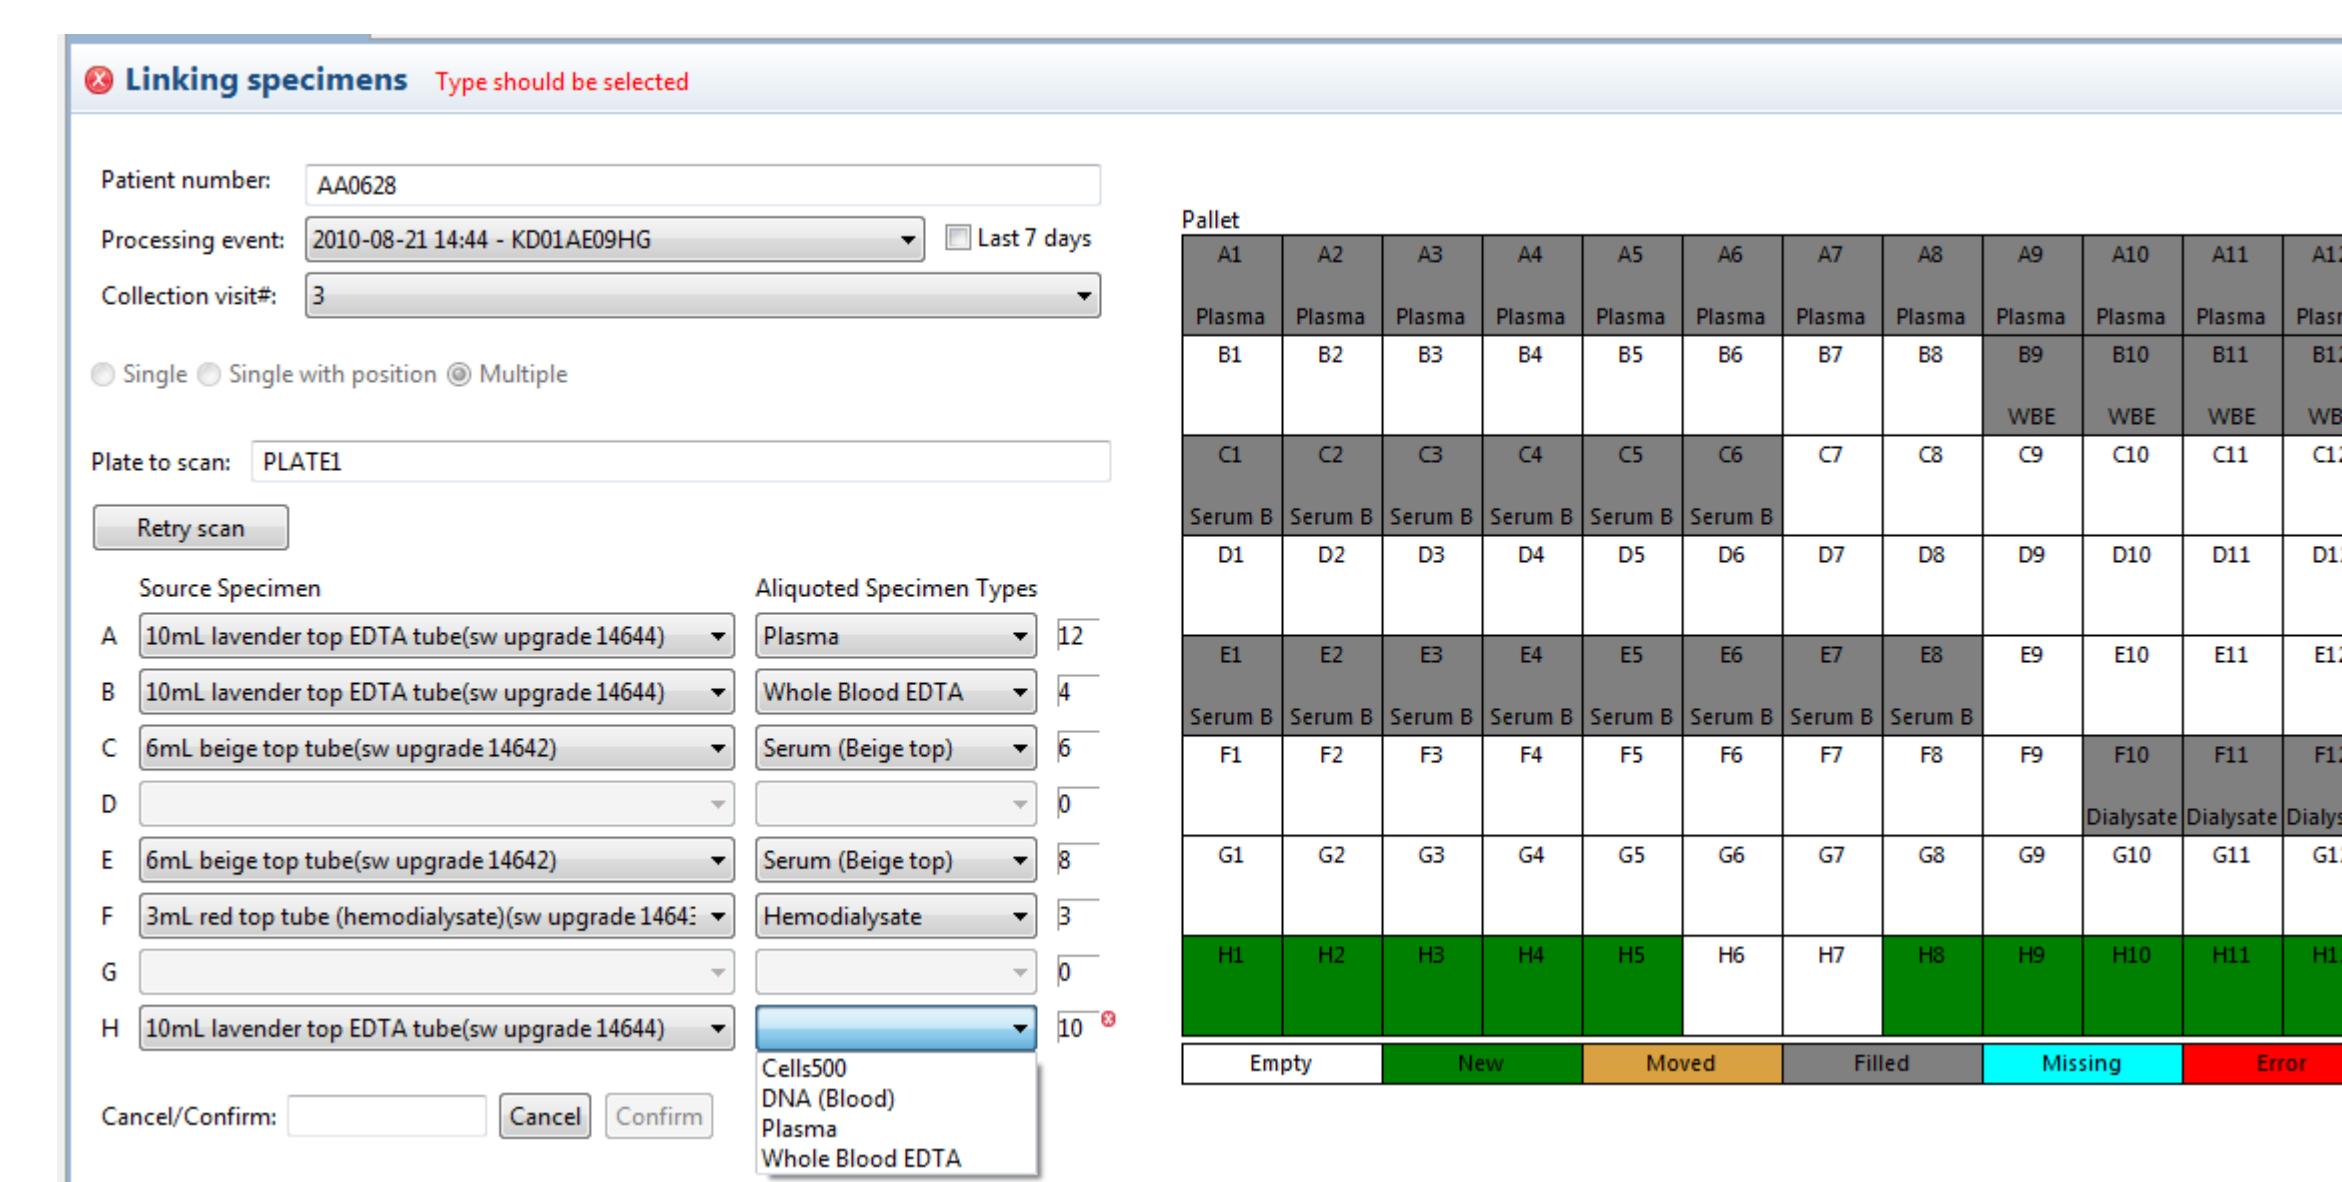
Linking specimens Type should be selected

Patient number: AA0628

Processing event: 2010-08-21 14:44 - KD01AE09HG

Last 7 days

Collection visit#: 3

Single Single with position Multiple

Plate to scan: PLATE1

Retry scan

Source Specimen

Aliquoted Specimen Types

A 10mL lavender top EDTA tube(sw upgrade 14644) Plasma 12

B 10mL lavender top EDTA tube(sw upgrade 14644) Whole Blood EDTA 4

C 6mL beige top tube(sw upgrade 14642) Serum (Beige top) 6

D 0

E 6mL beige top tube(sw upgrade 14642) Serum (Beige top) 8

F 3mL red top tube (hemodialysate)(sw upgrade 1464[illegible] Hemodialysate 3

G 0

H 10mL lavender top EDTA tube(sw upgrade 14644) 10

Cells500
DNA (Blood)
Plasma
Whole Blood EDTA

Cancel/Confirm: Cancel Confirm

Pallet

| A1 Plasma | A2 Plasma | A3 Plasma | A4 Plasma | A5 Plasma | A6 Plasma | A7 Plasma | A8 Plasma | A9 Plasma | A10 Plasma | A11 Plasma | A1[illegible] Plas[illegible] |
|---|---|---|---|---|---|---|---|---|---|---|---|
| B1 | B2 | B3 | B4 | B5 | B6 | B7 | B8 | B9 WBE | B10 WBE | B11 WBE | B1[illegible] WB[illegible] |
| C1 Serum B | C2 Serum B | C3 Serum B | C4 Serum B | C5 Serum B | C6 Serum B | C7 | C8 | C9 | C10 | C11 | C1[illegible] |
| D1 | D2 | D3 | D4 | D5 | D6 | D7 | D8 | D9 | D10 | D11 | D1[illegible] |
| E1 Serum B | E2 Serum B | E3 Serum B | E4 Serum B | E5 Serum B | E6 Serum B | E7 Serum B | E8 Serum B | E9 | E10 | E11 | E1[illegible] |
| F1 | F2 | F3 | F4 | F5 | F6 | F7 | F8 | F9 | F10 Dialysate | F11 Dialysate | F1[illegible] Dialys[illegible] |
| G1 | G2 | G3 | G4 | G5 | G6 | G7 | G8 | G9 | G10 | G11 | G1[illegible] |
| H1 | H2 | H3 | H4 | H5 | H6 | H7 | H8 | H9 | H10 | H11 | H1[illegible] |

| Empty | New | Moved | Filled | Missing | Error |
|---|---|---|---|---|---|